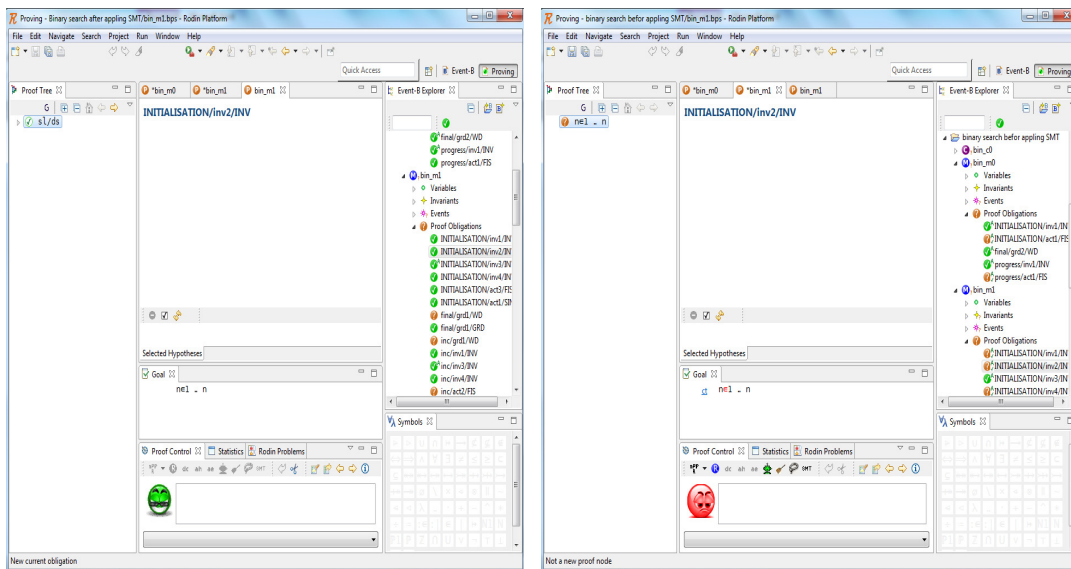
Proving - Binary search after appling SMT/bin_m1.bps - Rodin Platform

File Edit Navigate Search Project Run Window Help

Quick Access

Event-B Proving

Proof Tree

G

sl/ds

*bin_m0 *bin_m1 bin_m1

INITIALISATION/inv2/INV

Selected Hypotheses

Goal

n∈1 ‥ n

Proof Control Statistics Rodin Problems

SMT

Event-B Explorer

final/grd2/WD
progress/inv1/INV
progress/act1/FIS
bin_m1
Variables
Invariants
Events
Proof Obligations
INITIALISATION/inv1/IN
INITIALISATION/inv2/IN
INITIALISATION/inv3/IN
INITIALISATION/inv4/IN
INITIALISATION/act3/FIS
INITIALISATION/act1/SIN
final/grd1/WD
final/grd1/GRD
inc/grd1/WD
inc/inv1/INV
inc/inv3/INV
inc/inv4/INV
inc/act2/FIS

Symbols

New current obligation

Proving - binary search befor appling SMT/bin_m1.bps - Rodin Platform

File Edit Navigate Search Project Run Window Help

Quick Access

Event-B Proving

Proof Tree

G

n∈1 ‥ n

*bin_m0 *bin_m1 bin_m1

INITIALISATION/inv2/INV

Selected Hypotheses

Goal

n∈1 ‥ n

Proof Control Statistics Rodin Problems

SMT

Event-B Explorer

binary search befor appling SMT
bin_c0
bin_m0
Variables
Invariants
Events
Proof Obligations
INITIALISATION/inv1/IN
INITIALISATION/act1/FIS
final/grd2/WD
progress/inv1/INV
progress/act1/FIS
bin_m1
Variables
Invariants
Events
Proof Obligations
INITIALISATION/inv1/IN
INITIALISATION/inv2/IN
INITIALISATION/inv3/IN
INITIALISATION/inv4/IN

Symbols

Not a new proof node